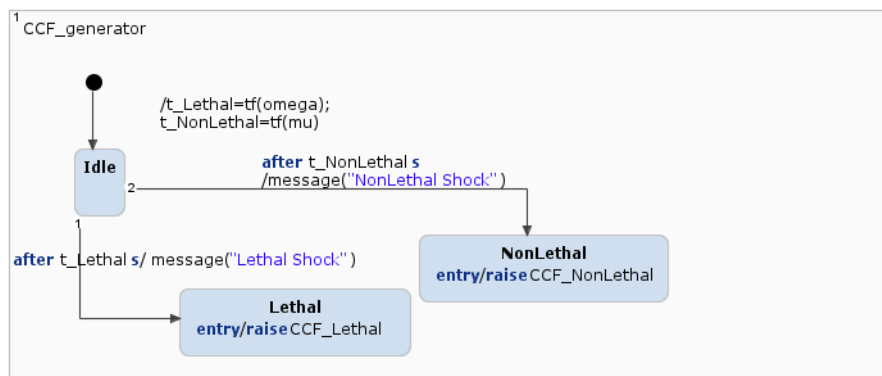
1 CCF_generator

/t_Lethal=tf(omega);
t_NonLethal=tf(mu)

Idle

after t_NonLethal s
/message("NonLethal Shock")

2

1

after t_Lethal s/ message("Lethal Shock")

NonLethal
entry/raise CCF_NonLethal

Lethal
entry/raise CCF_Lethal